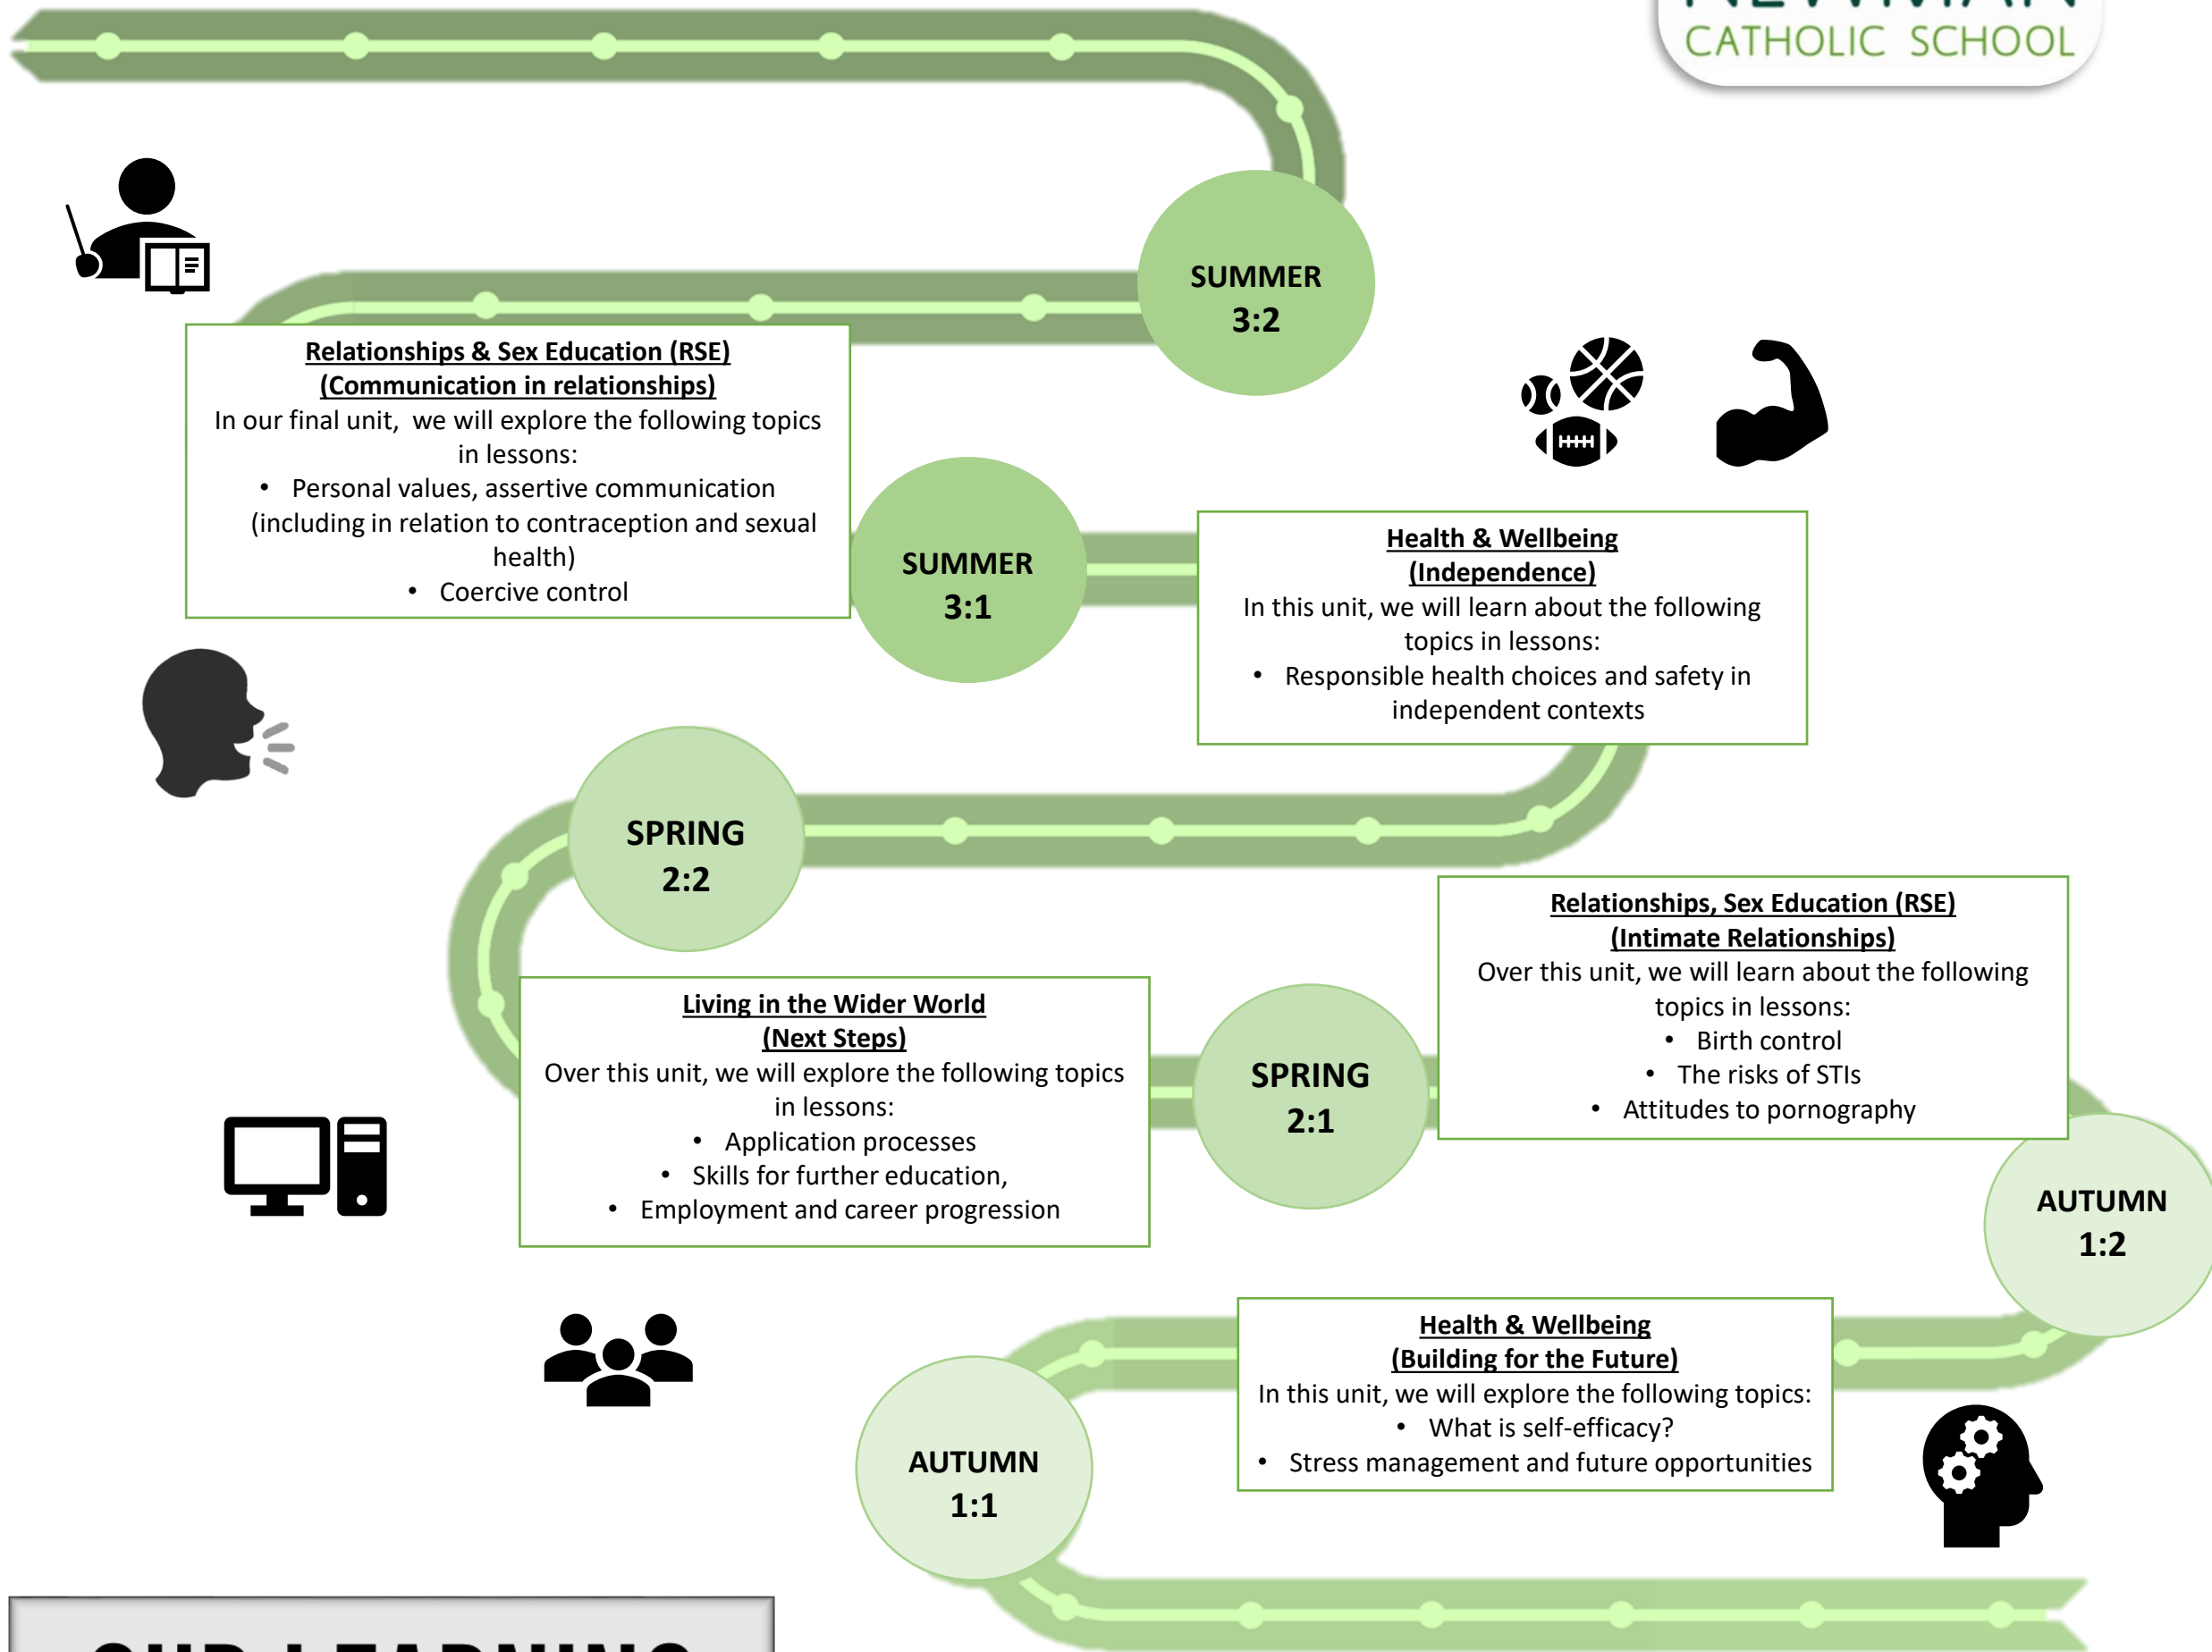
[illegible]
CATHOLIC SCHOOL

SUMMER
3:2

Relationships & Sex Education (RSE)
(Communication in relationships)
In our final unit, we will explore the following topics in lessons:
• Personal values, assertive communication (including in relation to contraception and sexual health)
• Coercive control

SUMMER
3:1

Health & Wellbeing
(Independence)
In this unit, we will learn about the following topics in lessons:
• Responsible health choices and safety in independent contexts

SPRING
2:2

Relationships, Sex Education (RSE)
(Intimate Relationships)
Over this unit, we will learn about the following topics in lessons:
• Birth control
• The risks of STIs
• Attitudes to pornography

Living in the Wider World
(Next Steps)
Over this unit, we will explore the following topics in lessons:
• Application processes
• Skills for further education,
• Employment and career progression

SPRING
2:1

AUTUMN
1:2

Health & Wellbeing
(Building for the Future)
In this unit, we will explore the following topics:
• What is self-efficacy?
• Stress management and future opportunities

AUTUMN
1:1

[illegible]